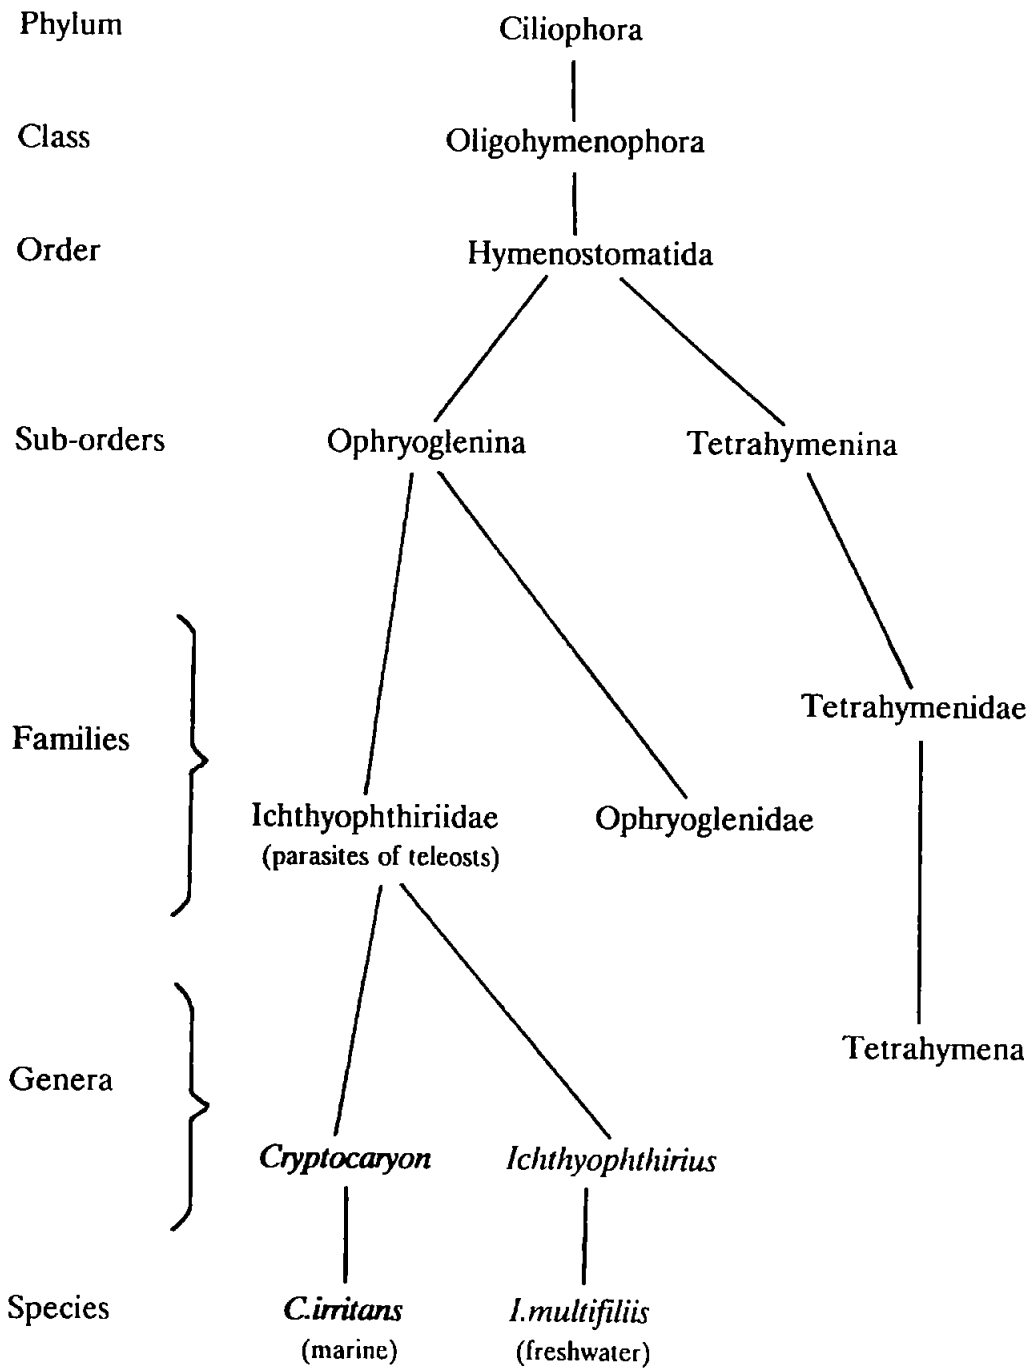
Phylum Ciliophora

Class Oligohymenophora

Order Hymenostomatida

Sub-orders Ophryoglenina Tetrahymenina

Families Tetrahymenidae

Ichthyophthiriidae (parasites of teleosts) Ophryoglenidae

Genera Tetrahymena

Cryptocaryon Ichthyophthirius

Species C.irritans (marine) I.multifiliis (freshwater)